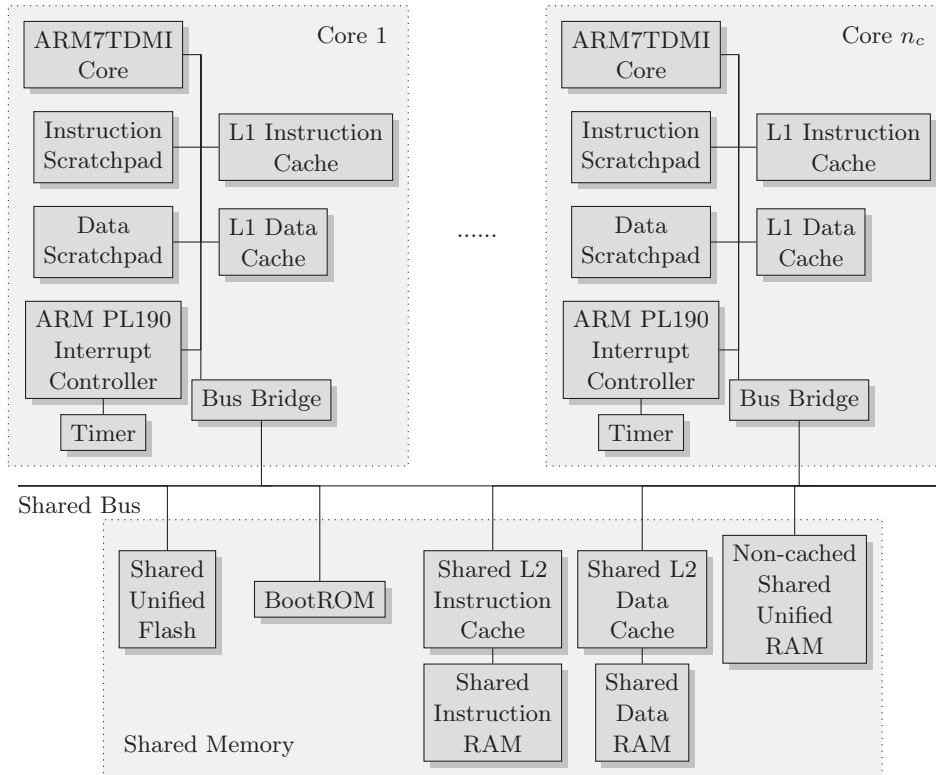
Core 1

ARM7TDMI Core

Instruction Scratchpad

L1 Instruction Cache

Data Scratchpad

L1 Data Cache

ARM PL190 Interrupt Controller

Bus Bridge

Timer

......

Core $n_c$

ARM7TDMI Core

Instruction Scratchpad

L1 Instruction Cache

Data Scratchpad

L1 Data Cache

ARM PL190 Interrupt Controller

Bus Bridge

Timer

Shared Bus

Shared Unified Flash

BootROM

Shared L2 Instruction Cache

Shared Instruction RAM

Shared L2 Data Cache

Shared Data RAM

Non-cached Shared Unified RAM

Shared Memory